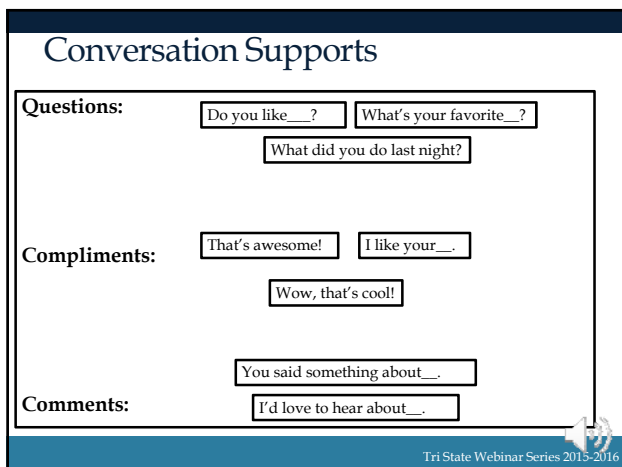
Conversation Supports

Questions:

Do you like___?

What's your favorite__?

What did you do last night?

Compliments:

That's awesome!

I like your__.

Wow, that's cool!

You said something about__.

Comments:

I'd love to hear about__.

Tri State Webinar Series 2015-2016